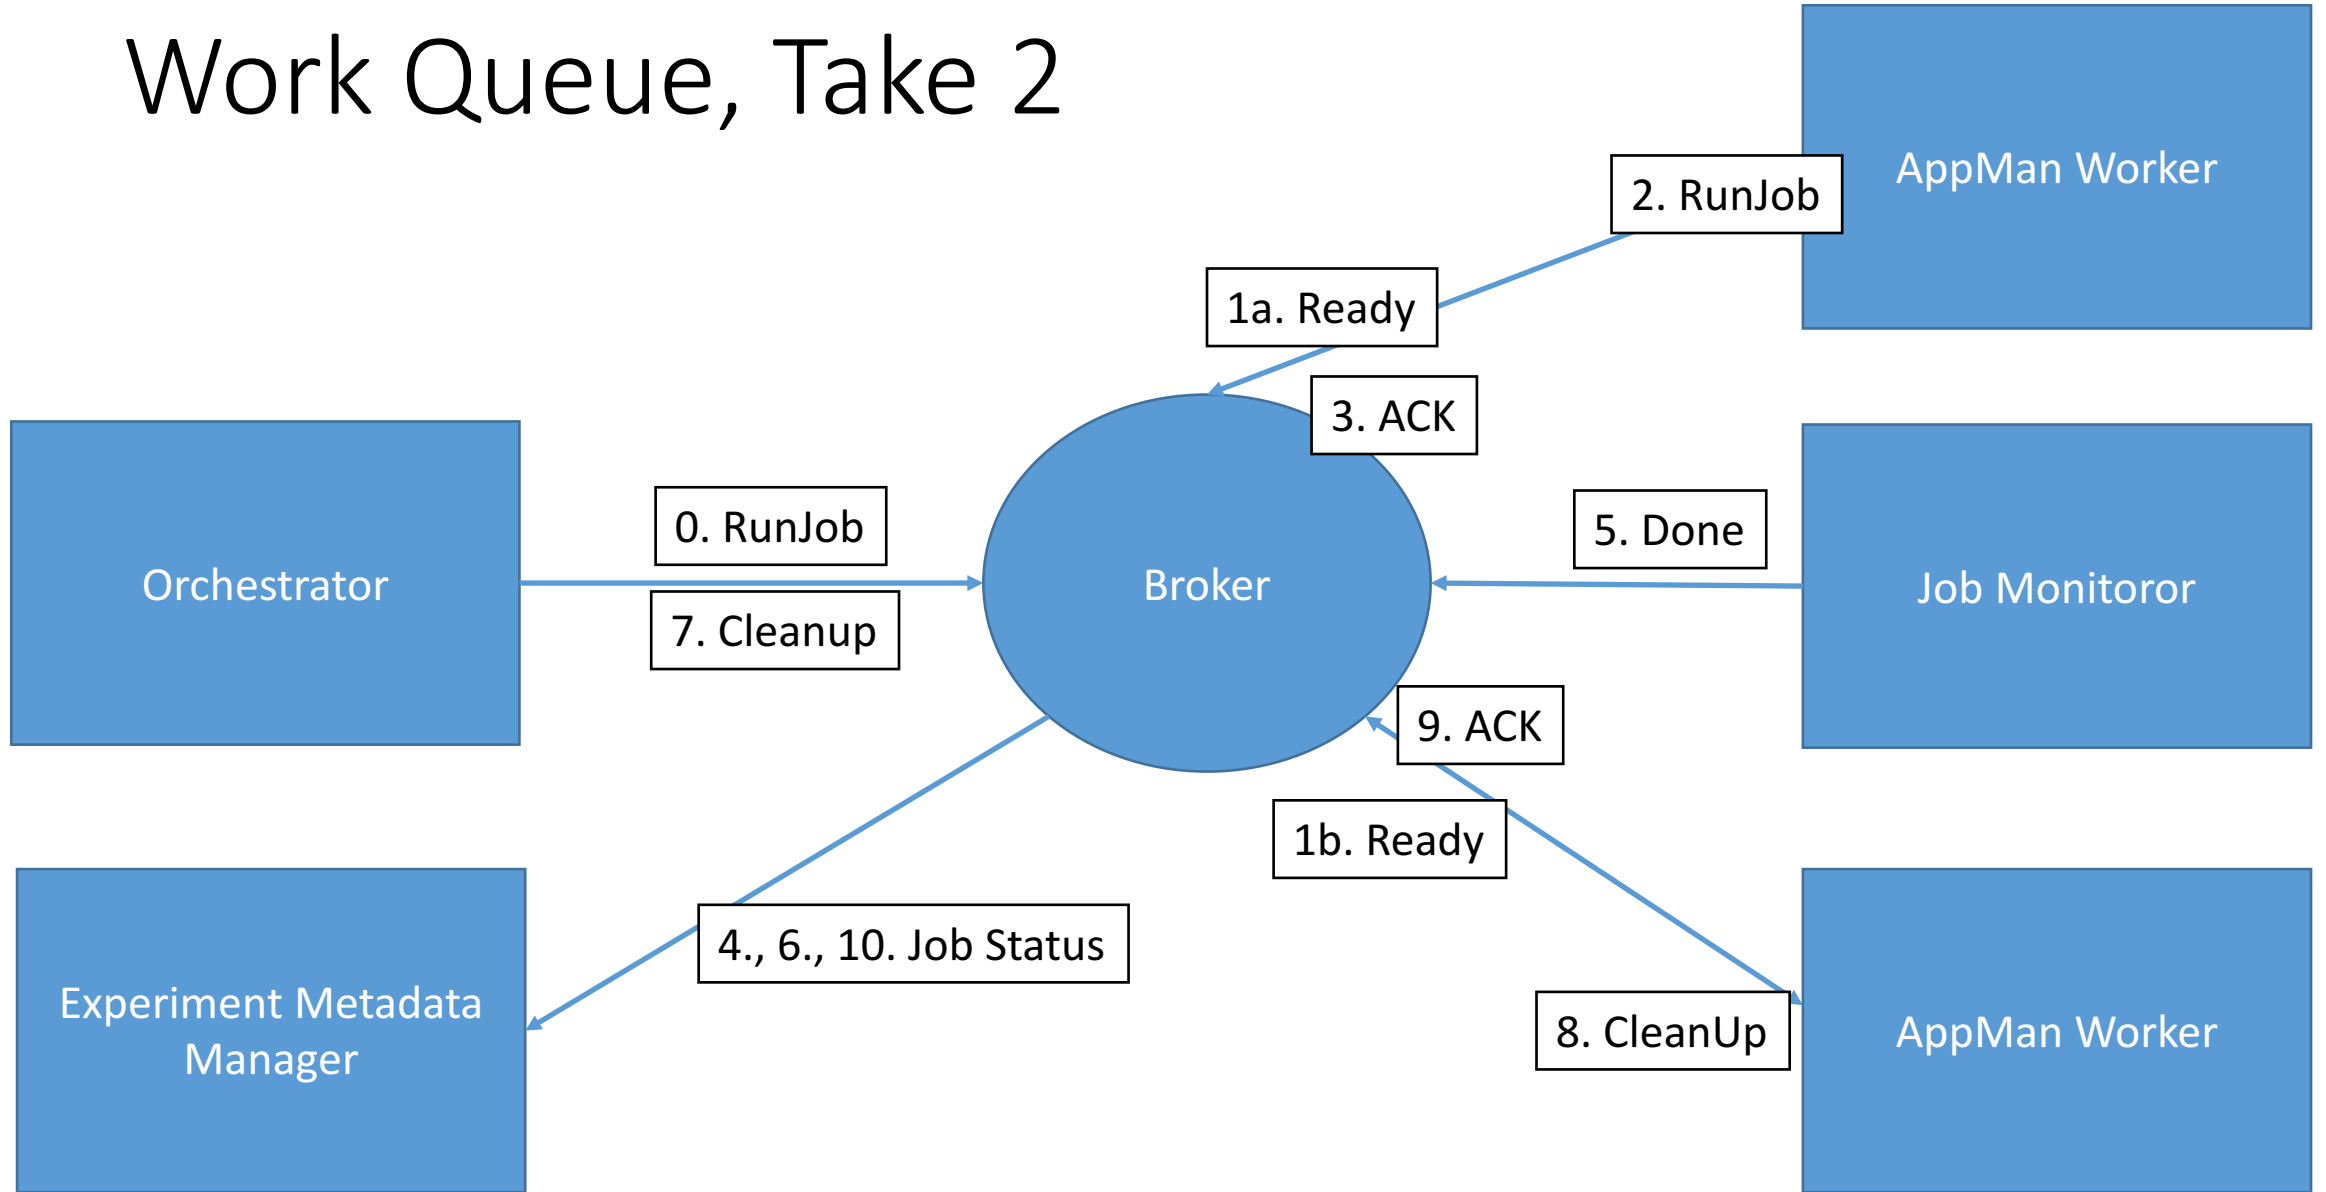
Work Queue, Take 2

AppMan Worker

2. RunJob

1a. Ready

3. ACK

Orchestrator

0. RunJob

7. Cleanup

Broker

5. Done

Job Monitoror

9. ACK

1b. Ready

4., 6., 10. Job Status

Experiment Metadata Manager

8. CleanUp

AppMan Worker